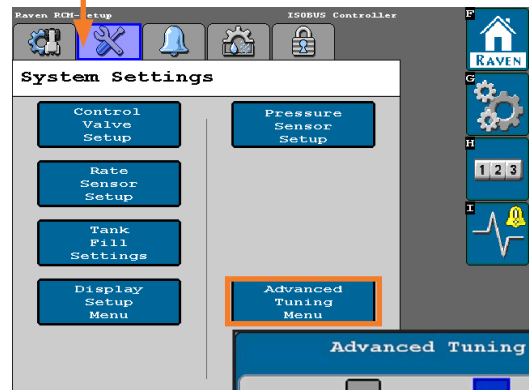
Raven RCM-Setup
ISOBUS Controller

System Settings

Control Valve Setup

Rate Sensor Setup

Tank Fill Settings

Display Setup Menu

Pressure Sensor Setup

Advanced Tuning Menu

Advanced Tuning

F
RAVEN
G
H
123
I